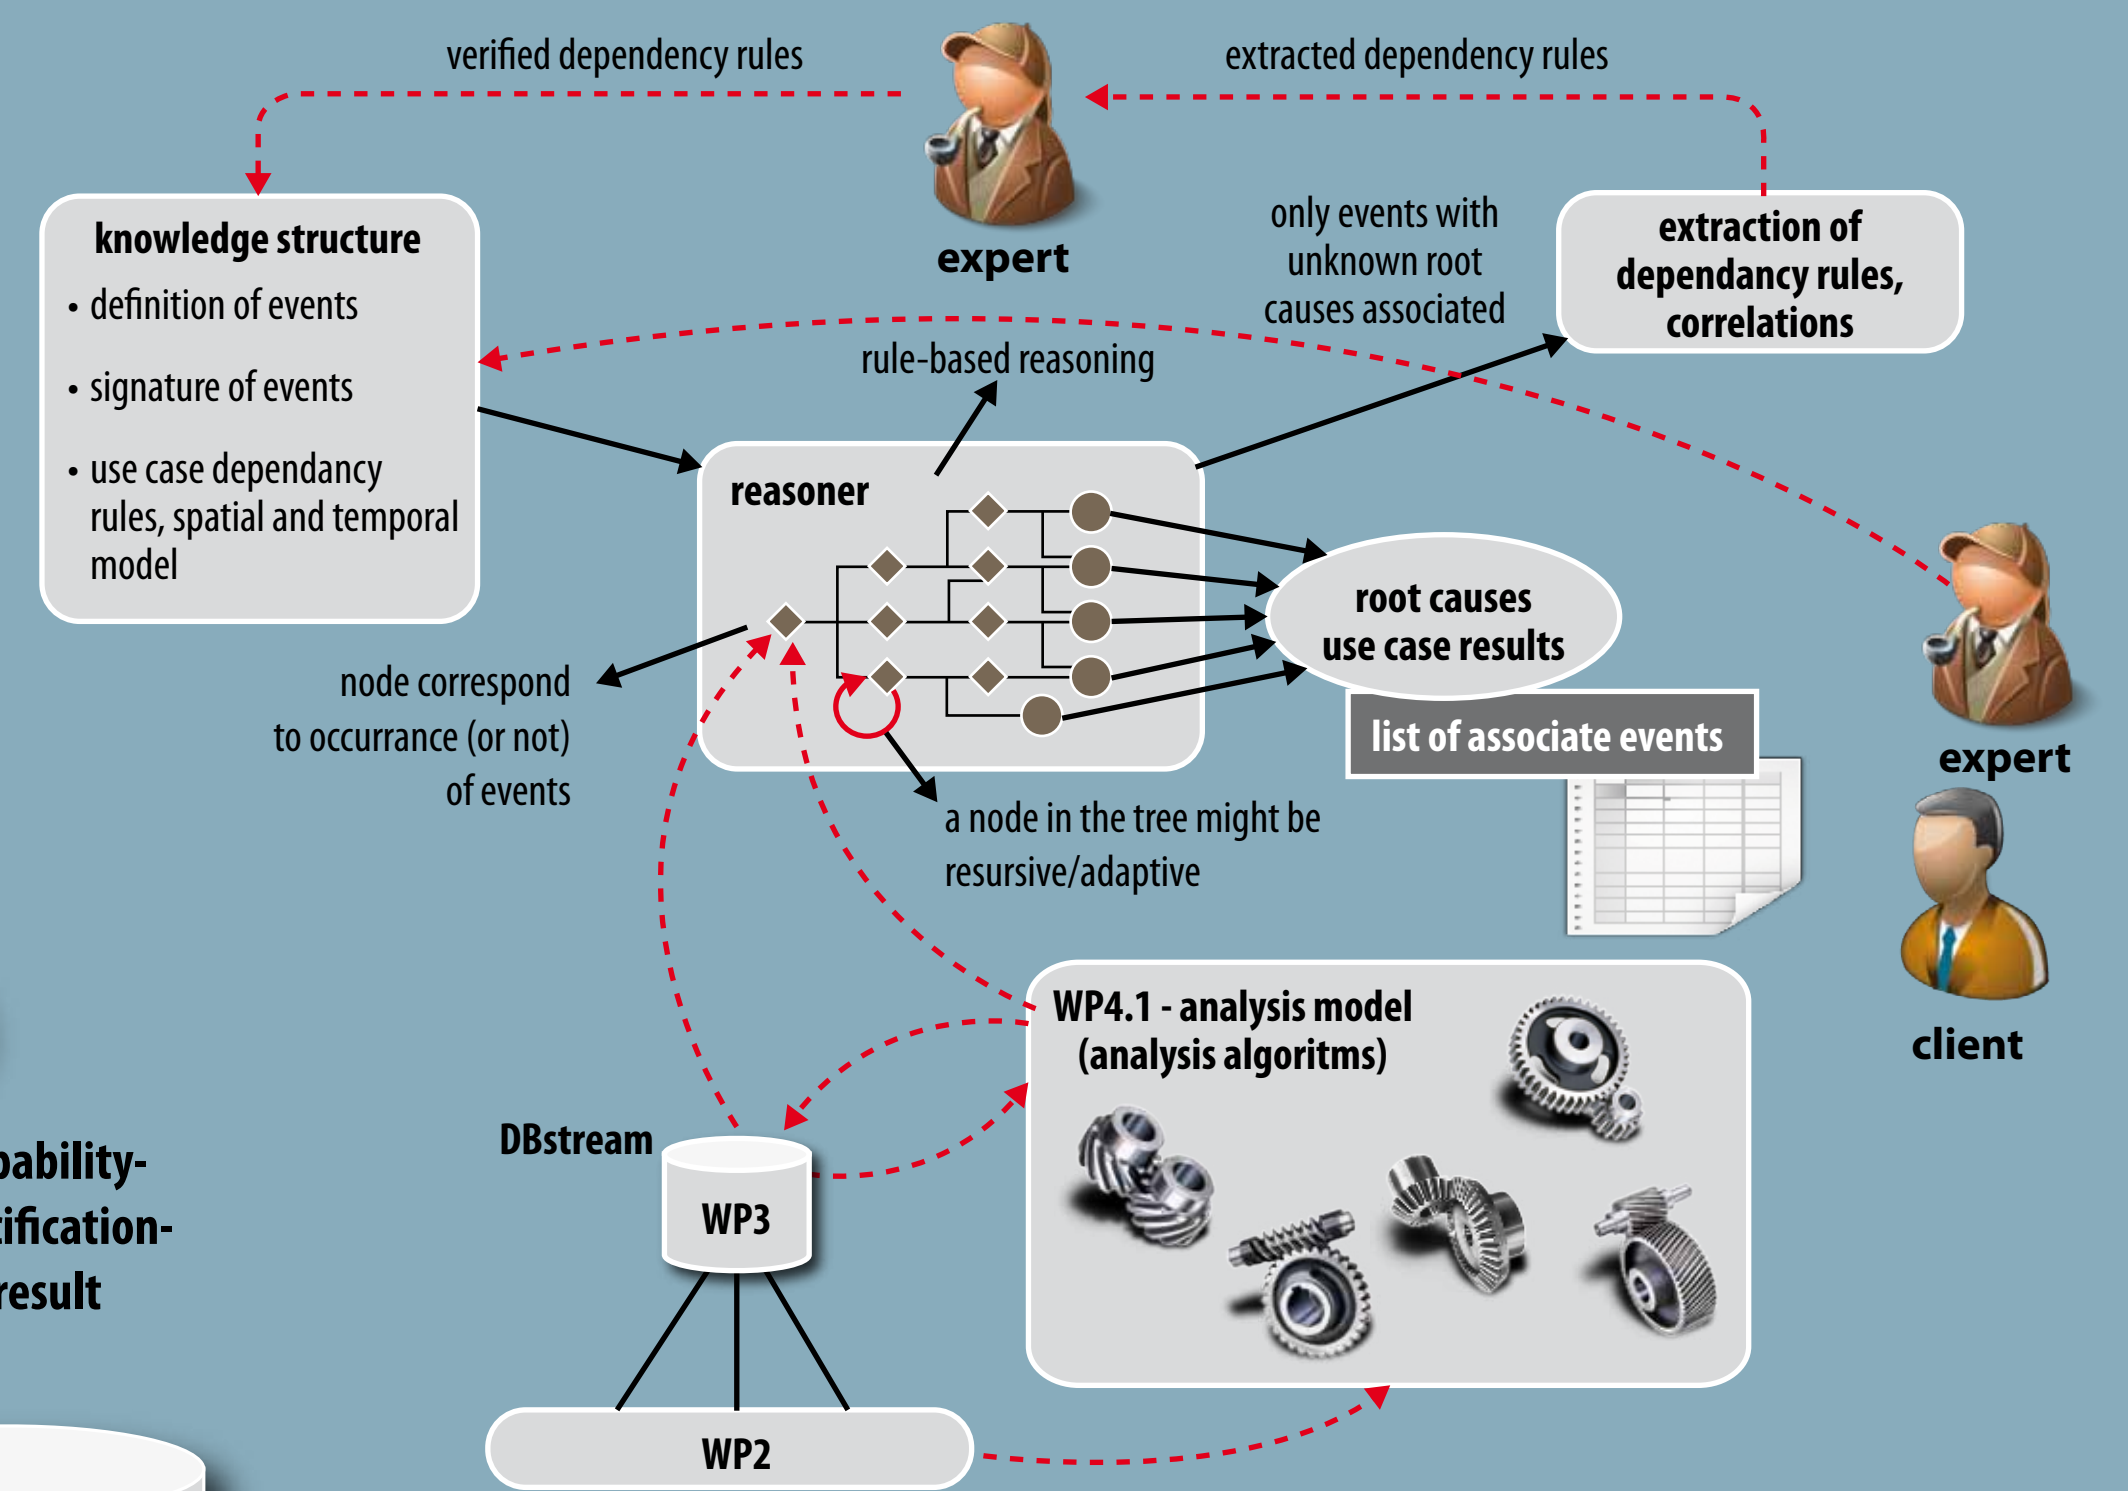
verified dependency rules

extracted dependency rules

expert

knowledge structure
• definition of events
• signature of events
• use case dependancy rules, spatial and temporal model

only events with unknown root causes associated

extraction of dependancy rules, correlations

rule-based reasoning

reasoner

root causes use case results

list of associate events

expert

node correspond to occurrance (or not) of events

a node in the tree might be resursive/adaptive

client

WP4.1 - analysis model (analysis algoritms)

DBstream

WP3

WP2

pability-
ification-
result